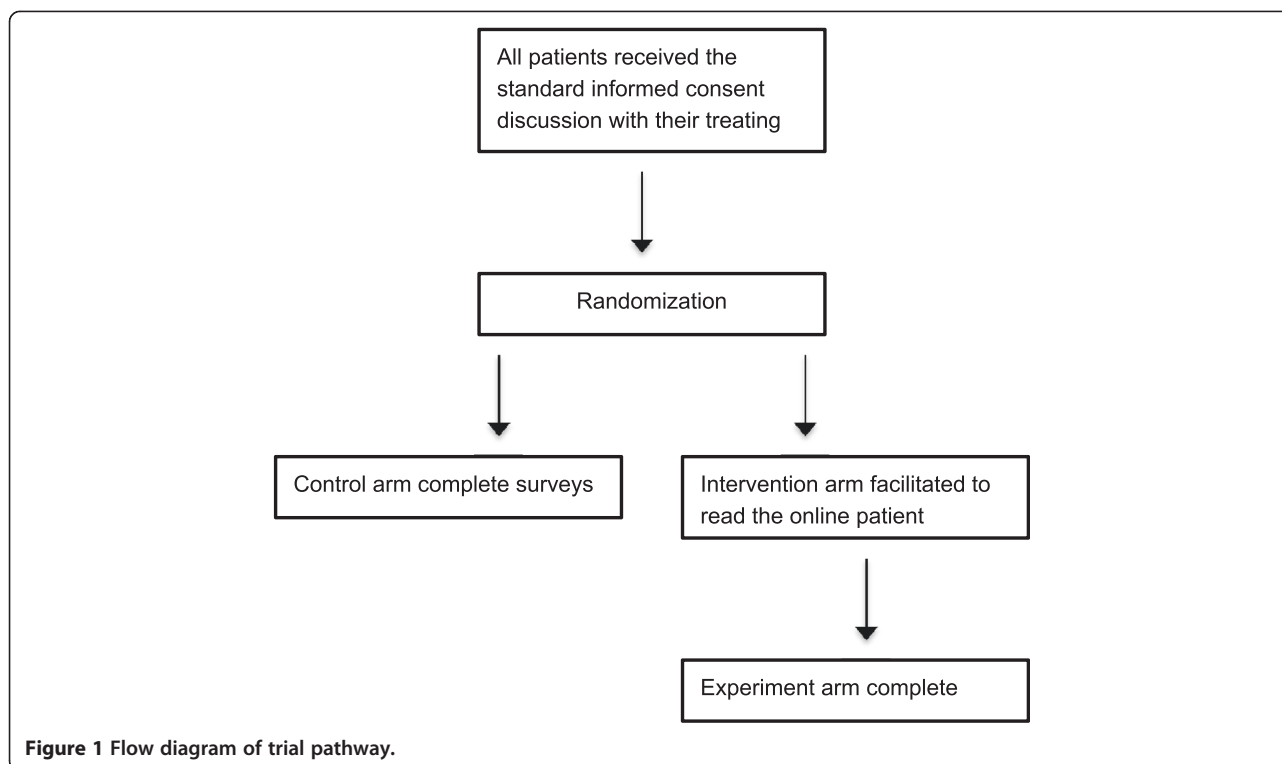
All patients received the standard informed consent discussion with their treating

Randomization

Control arm complete surveys

Intervention arm facilitated to read the online patient

Experiment arm complete

Figure 1 Flow diagram of trial pathway.